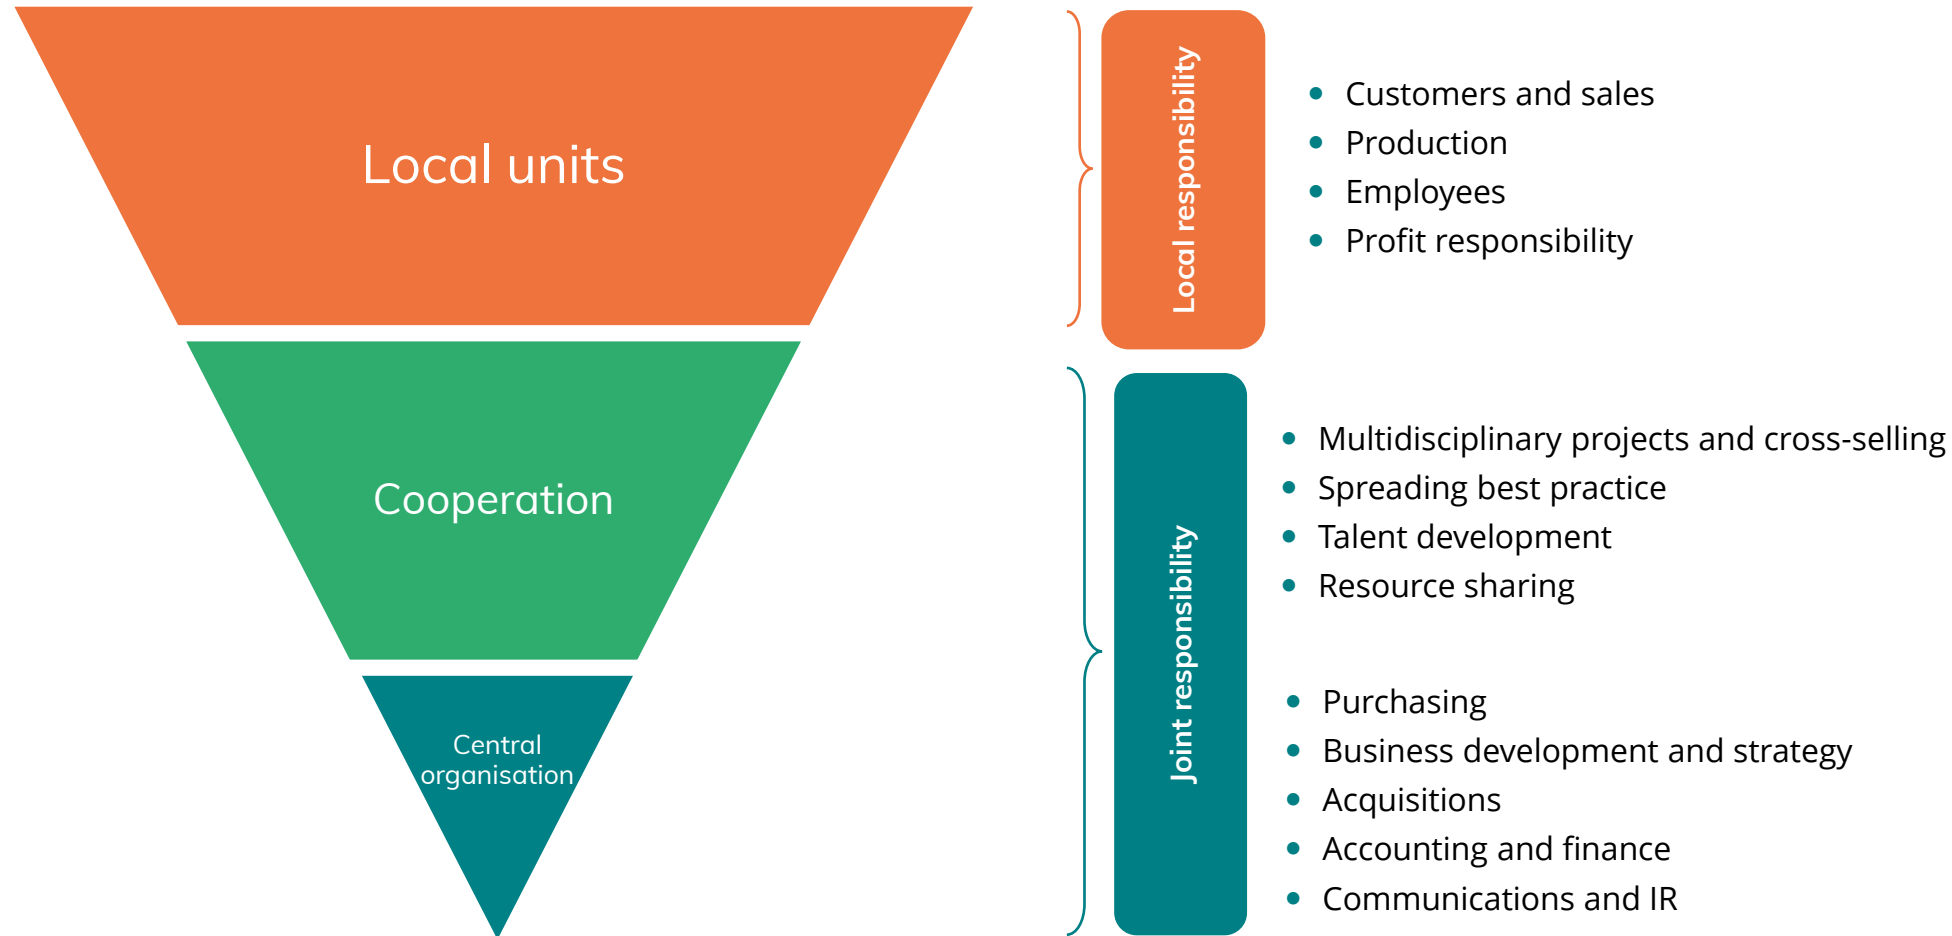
Local units

Cooperation

Central organisation

Local responsibility

- Customers and sales
- Production
- Employees
- Profit responsibility

Joint responsibility

- Multidisciplinary projects and cross-selling
- Spreading best practice
- Talent development
- Resource sharing

- Purchasing
- Business development and strategy
- Acquisitions
- Accounting and finance
- Communications and IR